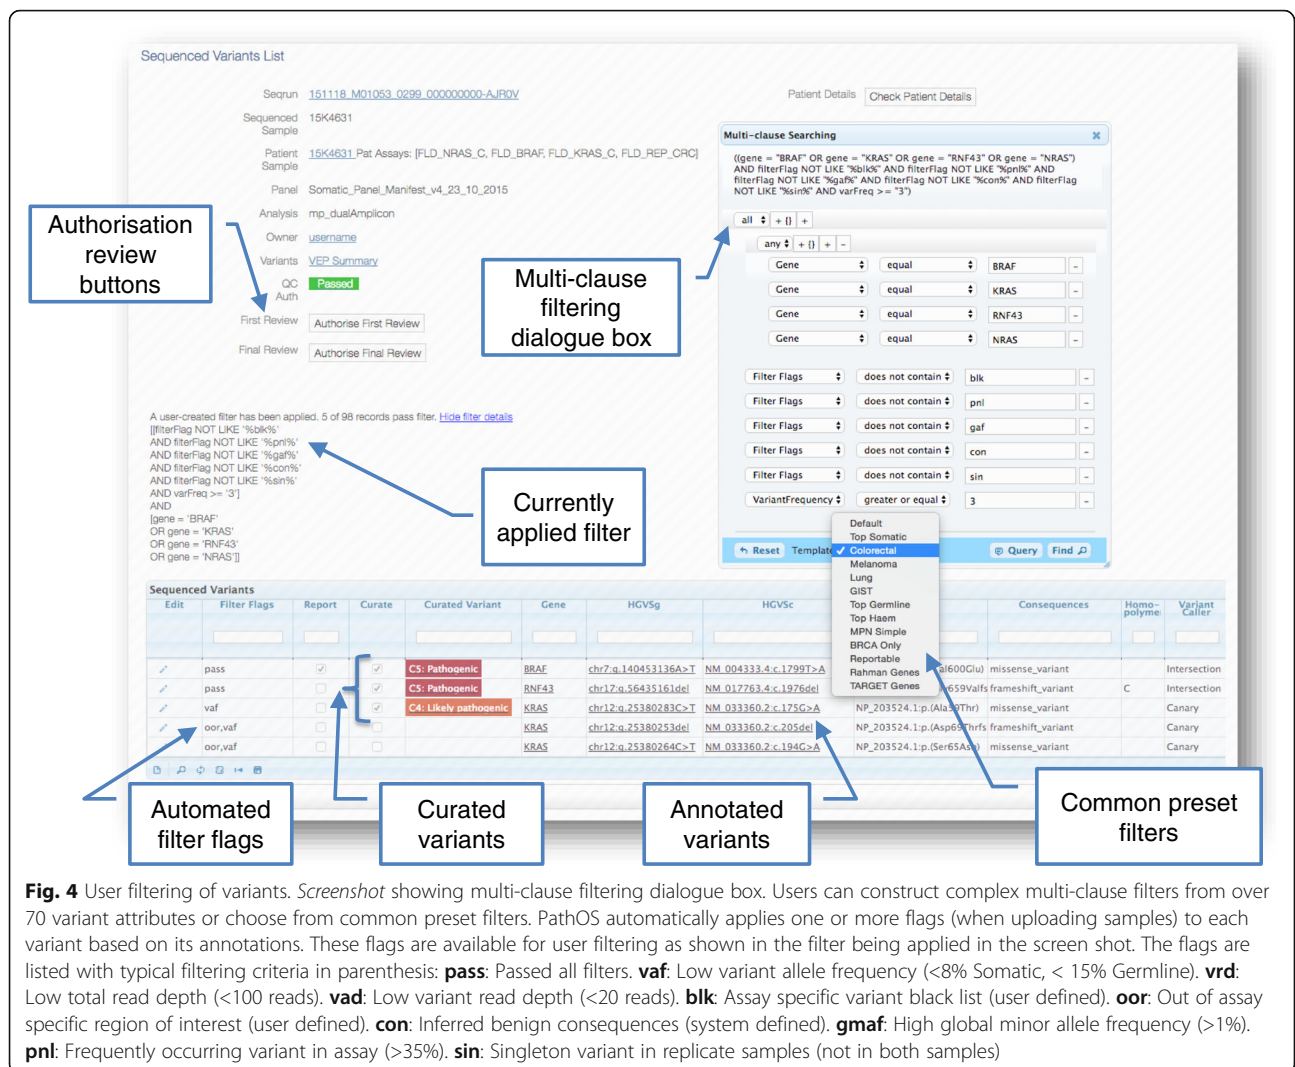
Sequenced Variants List

Seqrun 151118_M01053_0299_000000000-AJR0V

Sequenced Sample 15K4631

Patient Sample 15K4631 Pat Assays: [FLD_NRAS_C, FLD_BRAF, FLD_KRAS_C, FLD_REP_CRC]

Panel Somatic_Panel_Manifest_v4_23_10_2015

Analysis mp_dualAmplicon

Owner username

Variants VEP Summary

QC Auth Passed

First Review Authorise First Review

Final Review Authorise Final Review

Patient Details Check Patient Details

Multi-clause Searching

((gene = "BRAF" OR gene = "KRAS" OR gene = "RNF43" OR gene = "NRAS") AND filterFlag NOT LIKE "%blk%" AND filterFlag NOT LIKE "%pnl%" AND filterFlag NOT LIKE "%gaf%" AND filterFlag NOT LIKE "%con%" AND filterFlag NOT LIKE "%sin%" AND varFreq >= "3")

all + {} +

any + {} + -

| Gene | equal | BRAF | - |
|---|---|---|---|
| Gene | equal | KRAS | - |
| Gene | equal | RNF43 | - |
| Gene | equal | NRAS | - |
| Filter Flags | does not contain | blk | - |
| Filter Flags | does not contain | pnl | - |
| Filter Flags | does not contain | gaf | - |
| Filter Flags | does not contain | con | - |
| Filter Flags | does not contain | sin | - |
| VariantFrequency | greater or equal | 3 | - |

Reset Template Query Find

Default
Top Somatic
Colorectal
Melanoma
Lung
GIST
Top Germline
Top Haem
MPN Simple
BRCA Only
Reportable
Rahman Genes
TARGET Genes

Authorisation review buttons

Multi-clause filtering dialogue box

A user-created filter has been applied. 5 of 98 records pass filter. Hide filter details
[[filterFlag NOT LIKE '%blk%'
AND filterFlag NOT LIKE '%pnl%'
AND filterFlag NOT LIKE '%gaf%'
AND filterFlag NOT LIKE '%con%'
AND filterFlag NOT LIKE '%sin%'
AND varFreq >= '3']
AND
[gene = 'BRAF'
OR gene = 'KRAS'
OR gene = 'RNF43'
OR gene = 'NRAS']]

Currently applied filter

Sequenced Variants

| Edit | Filter Flags | Report | Curate | Curated Variant | Gene | HGVSg | HGVSc | | Consequences | Homo-polyme | Variant Caller |
|---|---|---|---|---|---|---|---|---|---|---|---|
| | pass | | | C5: Pathogenic | BRAF | chr7:g.140453136A>T | NM_004333.4:c.1799T>A | al600Glu) | missense_variant | | Intersection |
| | pass | | | C5: Pathogenic | RNF43 | chr17:g.56435161del | NM_017763.4:c.1976del | 659Valfs | frameshift_variant | C | Intersection |
| | vaf | | | C4: Likely pathogenic | KRAS | chr12:g.25380283C>T | NM_033360.2:c.175G>A | NP_203524.1:p.(Ala59Thr) | missense_variant | | Canary |
| | oor,vaf | | | | KRAS | chr12:g.25380253del | NM_033360.2:c.205del | NP_203524.1:p.(Asp69Thrfs | frameshift_variant | | Canary |
| | oor,vaf | | | | KRAS | chr12:g.25380264C>T | NM_033360.2:c.194G>A | NP_203524.1:p.(Ser65As | missense_variant | | Canary |

Automated filter flags

Curated variants

Annotated variants

Common preset filters

**Fig. 4** User filtering of variants. *Screenshot* showing multi-clause filtering dialogue box. Users can construct complex multi-clause filters from over 70 variant attributes or choose from common preset filters. PathOS automatically applies one or more flags (when uploading samples) to each variant based on its annotations. These flags are available for user filtering as shown in the filter being applied in the screen shot. The flags are listed with typical filtering criteria in parenthesis: **pass**: Passed all filters. **vaf**: Low variant allele frequency (<8% Somatic, < 15% Germline). **vrd**: Low total read depth (<100 reads). **vad**: Low variant read depth (<20 reads). **blk**: Assay specific variant black list (user defined). **oor**: Out of assay specific region of interest (user defined). **con**: Inferred benign consequences (system defined). **gmaf**: High global minor allele frequency (>1%). **pnl**: Frequently occurring variant in assay (>35%). **sin**: Singleton variant in replicate samples (not in both samples)